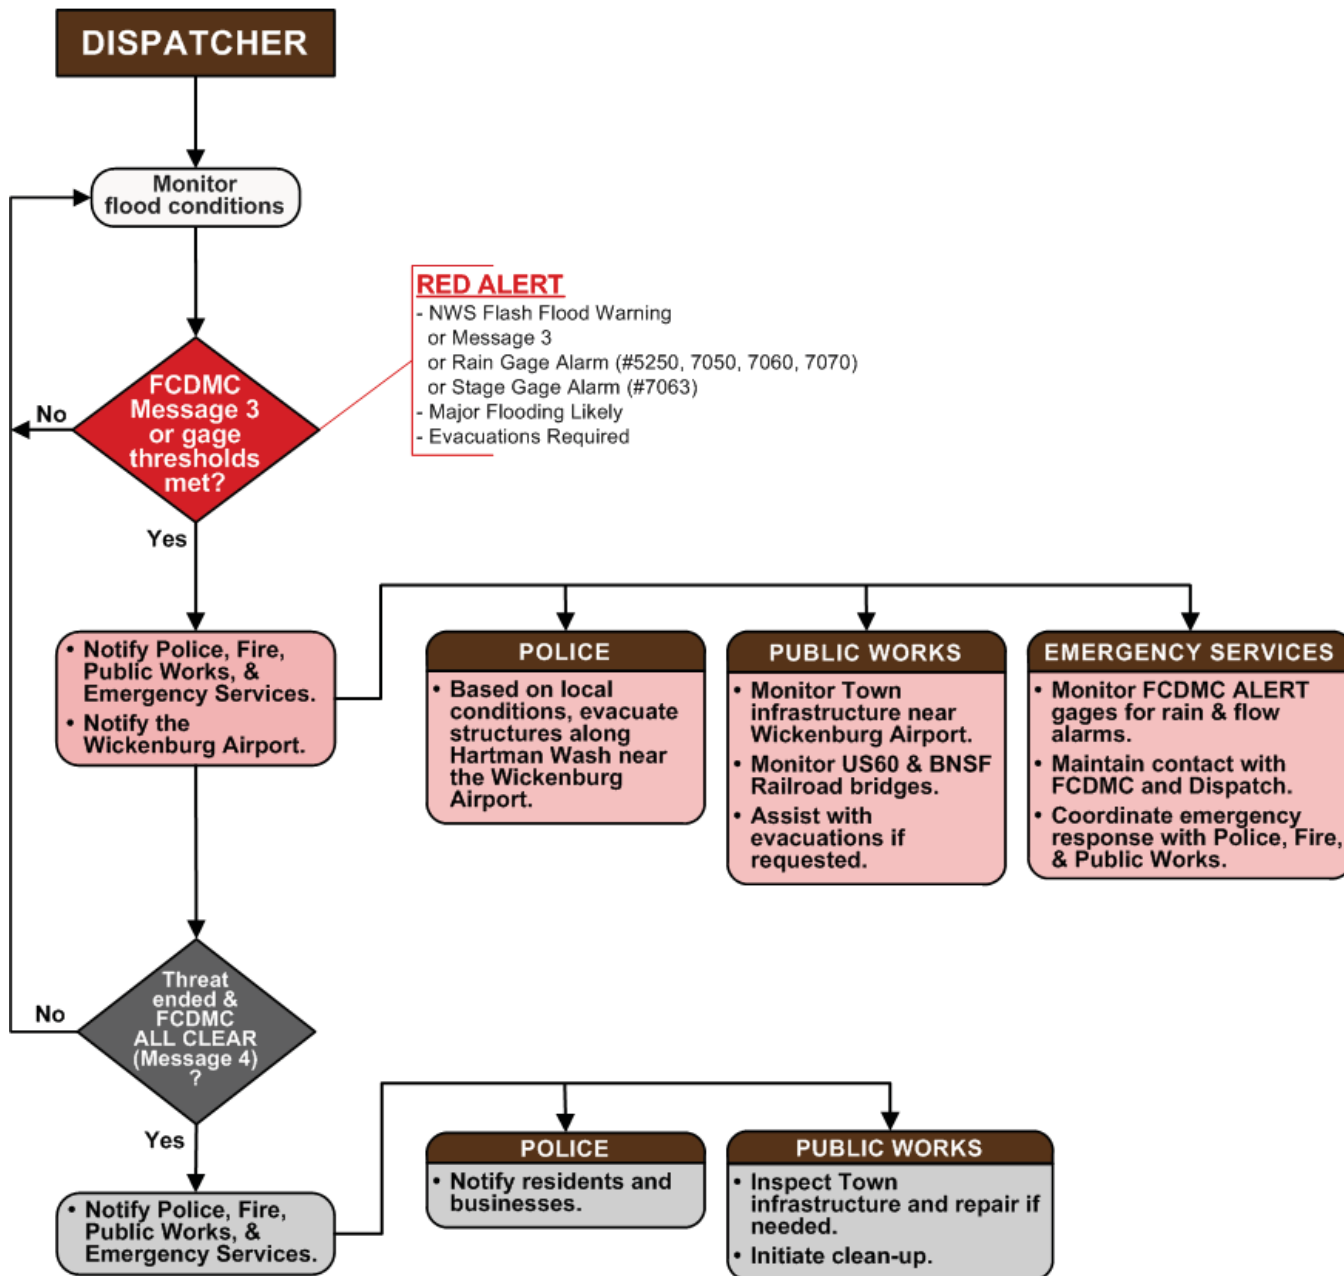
DISPATCHER

Monitor flood conditions

RED ALERT
- NWS Flash Flood Warning or Message 3 or Rain Gage Alarm (#5250, 7050, 7060, 7070) or Stage Gage Alarm (#7063)
- Major Flooding Likely
- Evacuations Required

No

FCDMC Message 3 or gage thresholds met?

Yes

• Notify Police, Fire, Public Works, & Emergency Services.
• Notify the Wickenburg Airport.

POLICE
• Based on local conditions, evacuate structures along Hartman Wash near the Wickenburg Airport.

PUBLIC WORKS
• Monitor Town infrastructure near Wickenburg Airport.
• Monitor US60 & BNSF Railroad bridges.
• Assist with evacuations if requested.

EMERGENCY SERVICES
• Monitor FCDMC ALERT gages for rain & flow alarms.
• Maintain contact with FCDMC and Dispatch.
• Coordinate emergency response with Police, Fire, & Public Works.

No

Threat ended & FCDMC ALL CLEAR (Message 4) ?

Yes

• Notify Police, Fire, Public Works, & Emergency Services.

POLICE
• Notify residents and businesses.

PUBLIC WORKS
• Inspect Town infrastructure and repair if needed.
• Initiate clean-up.